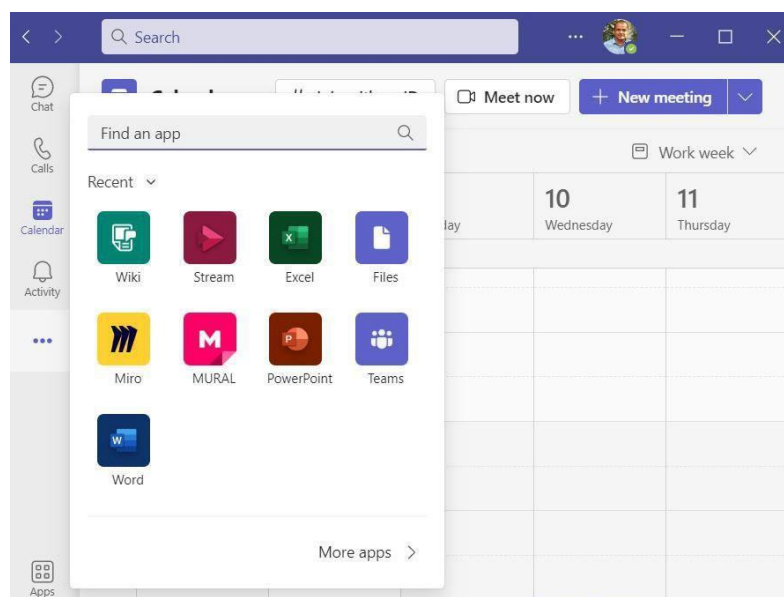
Search

...

Chat

Calls

Calendar

Activity

...

Apps

Meet now

+ New meeting

Find an app

Recent

Wiki

Stream

Excel

Files

Miro

MURAL

PowerPoint

Teams

Word

More apps

Work week

lay

10
Wednesday

11
Thursday